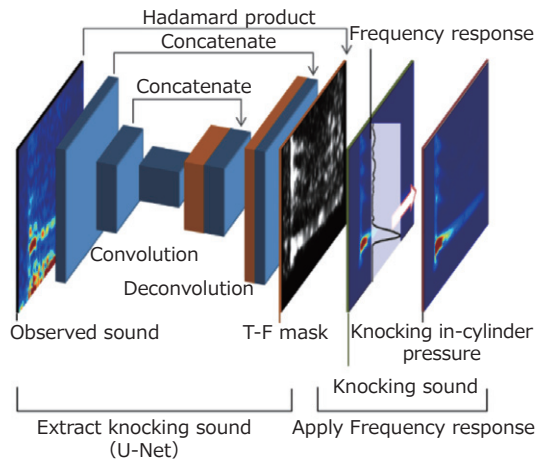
Hadamard product
Concatenate
Concatenate
Frequency response
Convolution
Deconvolution
Observed sound
T-F mask
Knocking in-cylinder pressure
Knocking sound
Extract knocking sound (U-Net)
Apply Frequency response